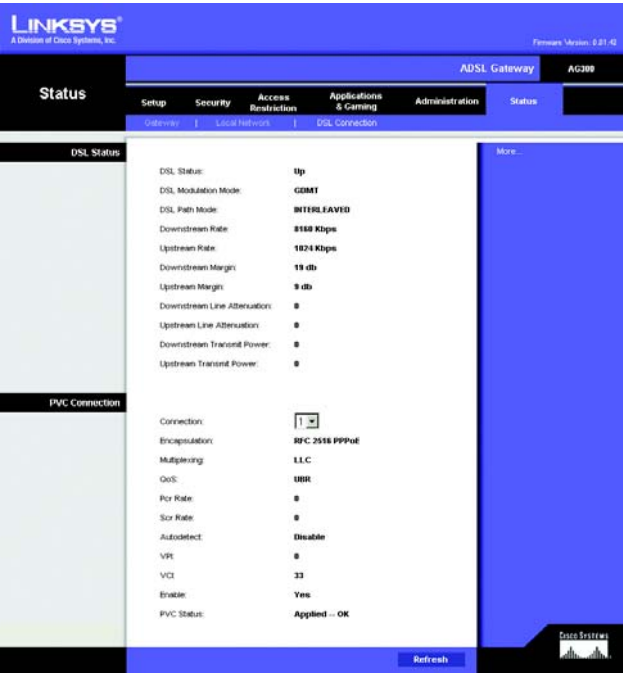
LINKSYS®
A Division of Cisco Systems, Inc.

Firmware Version: 0.21.42

ADSL Gateway AG300

Status

Setup | Security | Access Restriction | Applications & Gaming | Administration | Status

Gateway | Local Network | DSL Connection

DSL Status

More...

| | |
|---|---|
| DSL Status: | Up |
| DSL Modulation Mode: | GDMT |
| DSL Path Mode: | INTERLEAVED |
| Downstream Rate: | 8160 Kbps |
| Upstream Rate: | 1024 Kbps |
| Downstream Margin: | 19 db |
| Upstream Margin: | 9 db |
| Downstream Line Attenuation: | 0 |
| Upstream Line Attenuation: | 0 |
| Downstream Transmit Power: | 0 |
| Upstream Transmit Power: | 0 |

PVC Connection

| | |
|---|---|
| Connection: | 1 |
| Encapsulation: | RFC 2516 PPPoE |
| Multiplexing: | LLC |
| QoS: | UBR |
| Pcr Rate: | 0 |
| Scr Rate: | 0 |
| Autodetect: | Disable |
| VPI: | 0 |
| VCI: | 33 |
| Enable: | Yes |
| PVC Status: | Applied -- OK |

Refresh

CISCO SYSTEMS